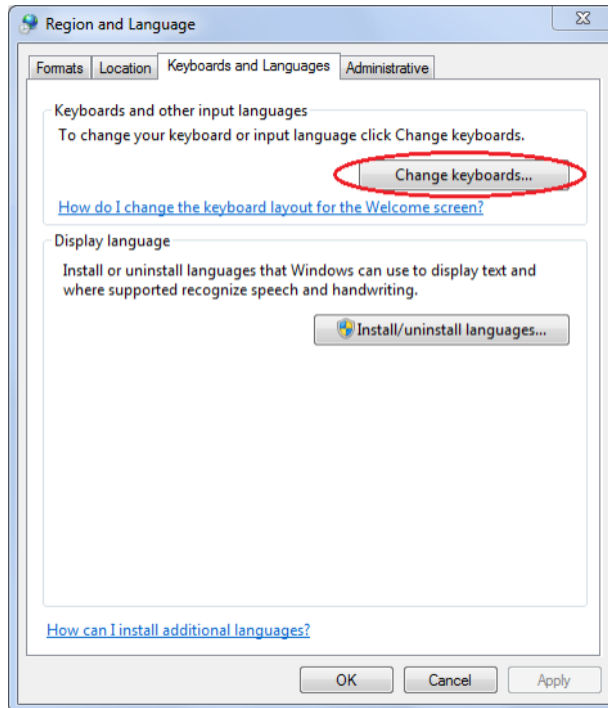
Region and Language

Formats | Location | Keyboards and Languages | Administrative

Keyboards and other input languages

To change your keyboard or input language click Change keyboards.

Change keyboards...

How do I change the keyboard layout for the Welcome screen?

Display language

Install or uninstall languages that Windows can use to display text and where supported recognize speech and handwriting.

Install/uninstall languages...

How can I install additional languages?

OK | Cancel | Apply